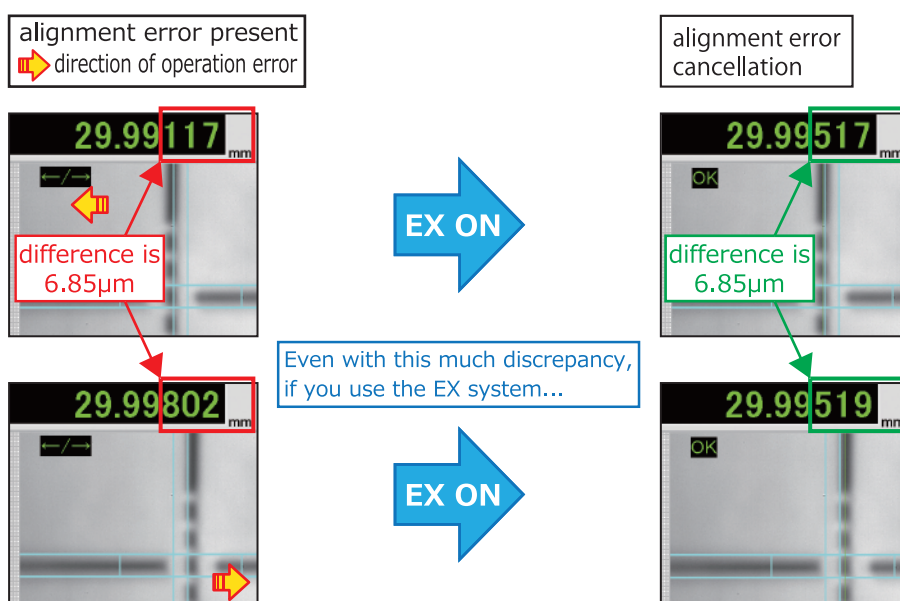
alignment error present
direction of operation error

alignment error cancellation

29.99117 mm
←/→
difference is 6.85μm

EX ON

29.99517 mm
OK
difference is 6.85μm

Even with this much discrepancy, if you use the EX system...

29.99802 mm
←/→

EX ON

29.99519 mm
OK